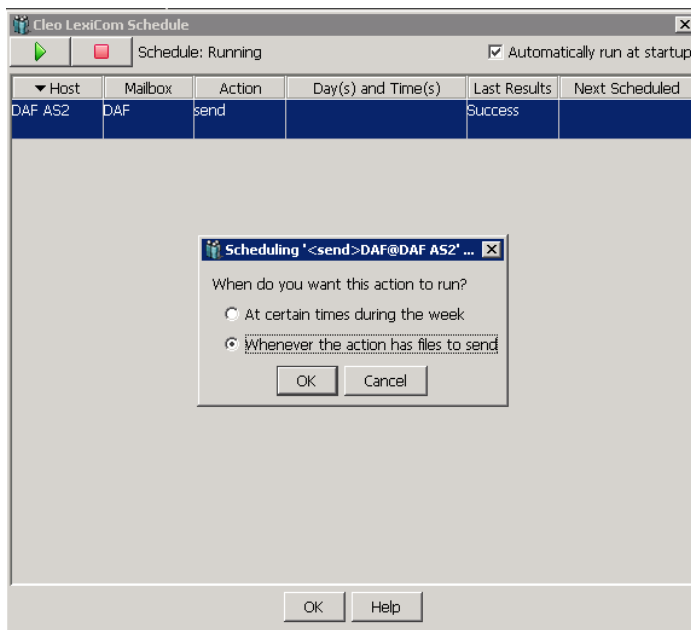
Cleo LexiCom Schedule

Schedule: Running

Automatically run at startup

| Host | Mailbox | Action | Day(s) and Time(s) | Last Results | Next Scheduled |
|---|---|---|---|---|---|
| DAF AS2 | DAF | send | | Success | |

Scheduling '<send>DAF@DAF AS2' ...

When do you want this action to run?

At certain times during the week

Whenever the action has files to send

OK Cancel

OK Help